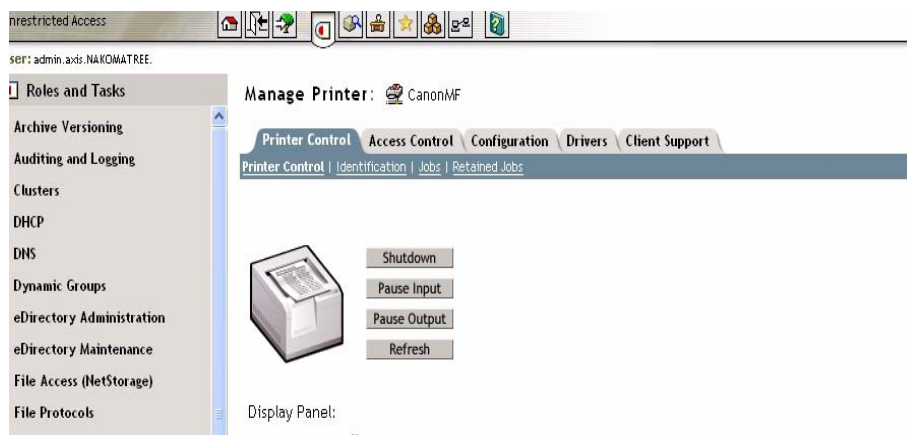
nrestricted Access

ser: admin.axis.NAKOMATREE.

Roles and Tasks

Archive Versioning

Auditing and Logging

Clusters

DHCP

DNS

Dynamic Groups

eDirectory Administration

eDirectory Maintenance

File Access (NetStorage)

File Protocols

Manage Printer: CanonMF

Printer Control | Access Control | Configuration | Drivers | Client Support

Printer Control | Identification | Jobs | Retained Jobs

Shutdown

Pause Input

Pause Output

Refresh

Display Panel: